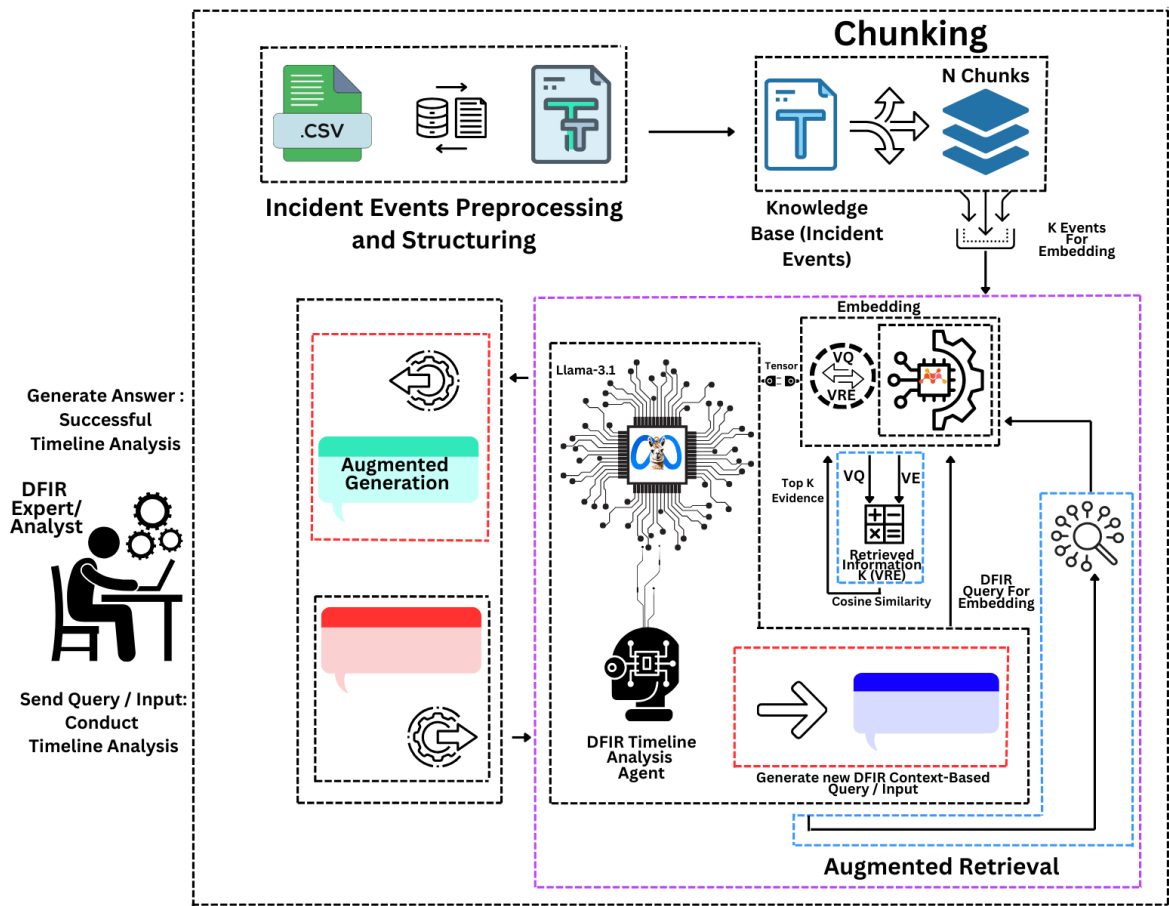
Chunking

.CSV

Incident Events Preprocessing and Structuring

N Chunks

Knowledge Base (Incident Events)

K Events For Embedding

Embedding

Tensor

VQ

VRE

Llama-3.1

Generate Answer : Successful Timeline Analysis

Augmented Generation

DFIR Expert/ Analyst

Top K Evidence

VQ

VE

Retrieved Information K (VRE)

Cosine Similarity

DFIR Query For Embedding

Send Query / Input: Conduct Timeline Analysis

DFIR Timeline Analysis Agent

Generate new DFIR Context-Based Query / Input

Augmented Retrieval